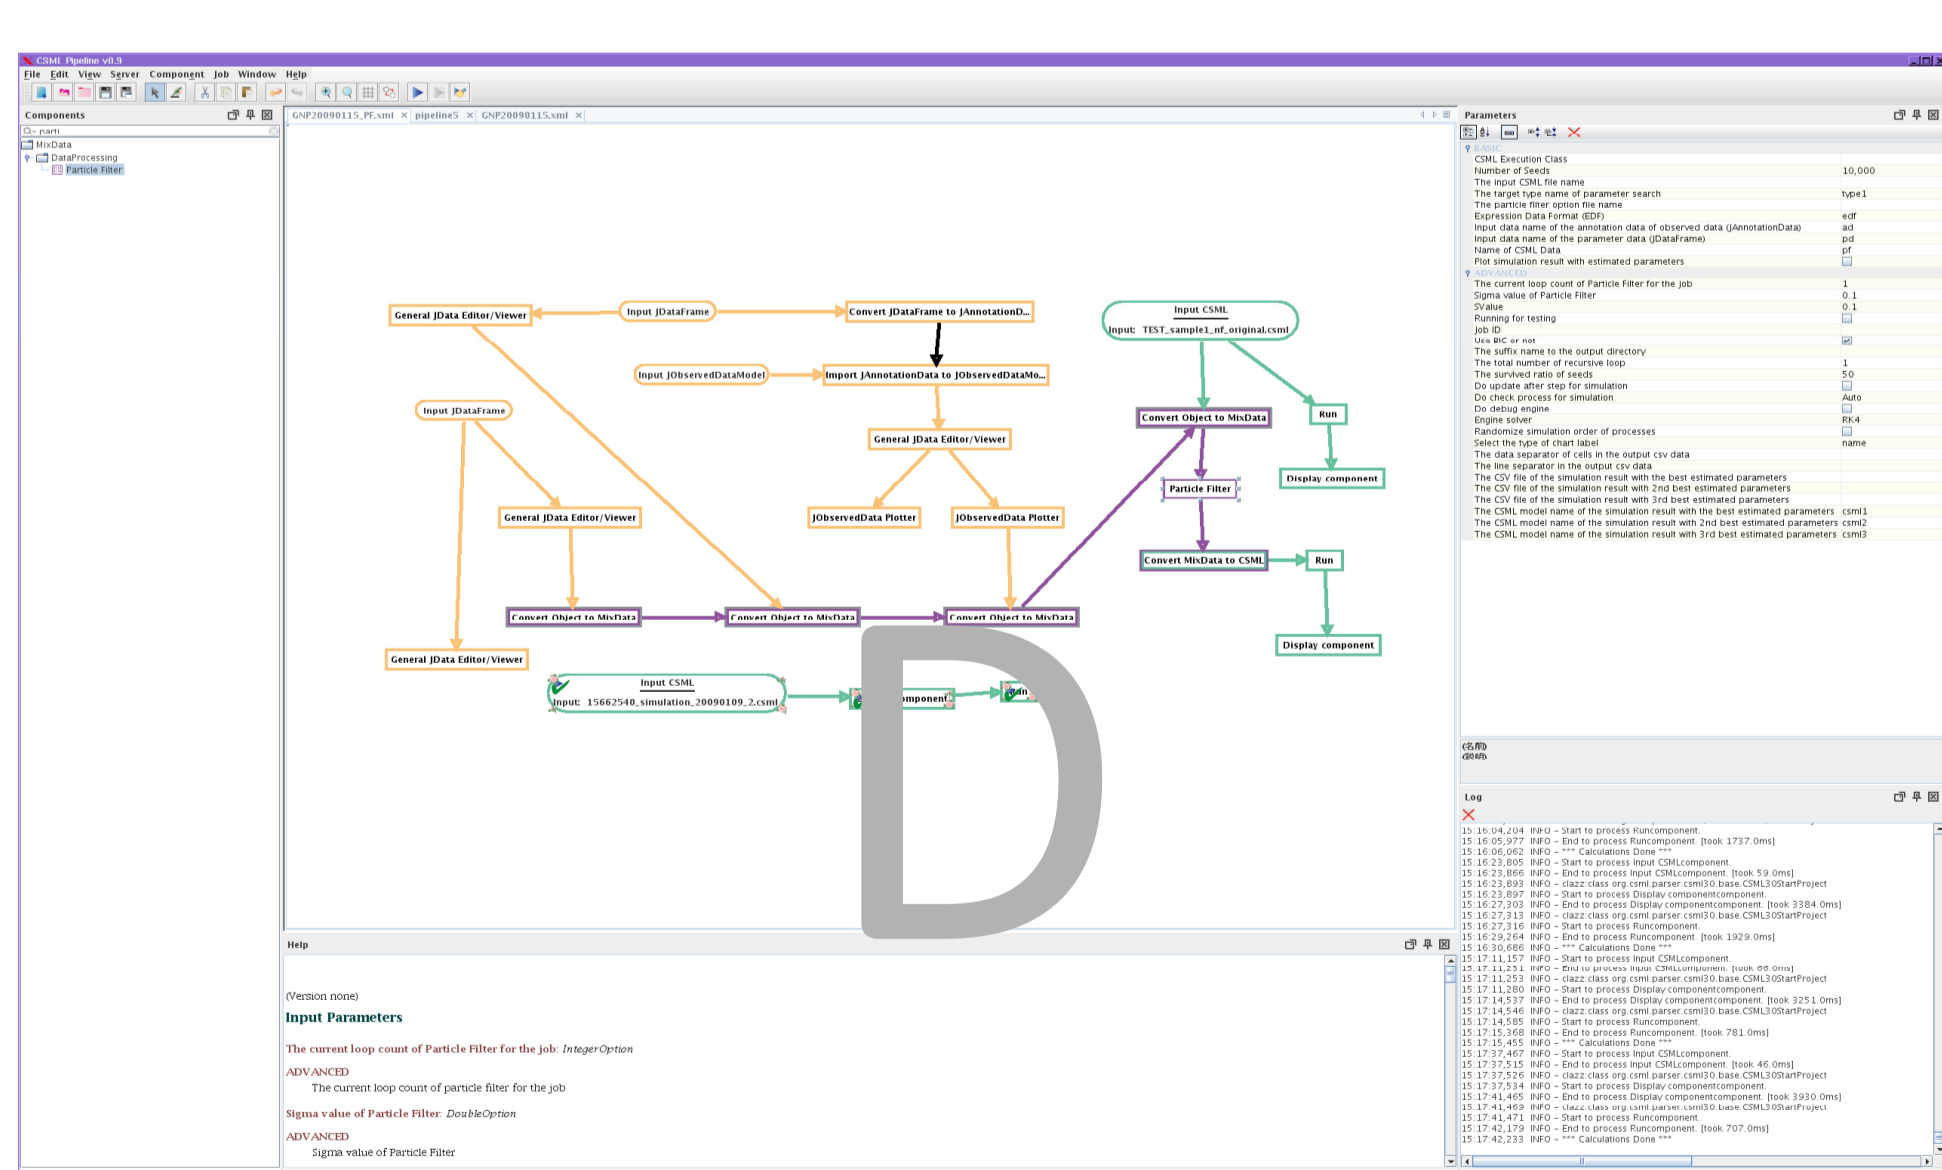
CSML Pipeline v0.9

File Edit View Server Component Job Window Help

Components

parti

MixData
DataProcessing
Particle Filter

GNP20090115_PF.xml × pipeline5 × GNP20090115.xml ×

General JData Editor/Viewer
Input JDataFrame
Convert JDataFrame to JAnnotationD...
Input CSML
Input: TEST_sample1_nf_original.csml
Input JObservedDataModel
Import JAnnotationData to JObservedDataMo...
Input JDataFrame
General JData Editor/Viewer
Convert Object to MixData
Run
Display component
Particle Filter
General JData Editor/Viewer
JObservedData Plotter
JObservedData Plotter
Convert MixData to CSML
Run
Convert Object to MixData
Convert Object to MixData
Convert Object to MixData
Display component
General JData Editor/Viewer
Input CSML
Input: 15662540_simulation_20090109_2.csml
mponent
Run

D

Parameters

BASIC
| | |
|---|---|
| CSML Execution Class | |
| Number of Seeds | 10,000 |
| The input CSML file name | |
| The target type name of parameter search | type1 |
| The particle filter option file name | |
| Expression Data Format (EDF) | edf |
| Input data name of the annotation data of observed data (JAnnotationData) | ad |
| Input data name of the parameter data (JDataFrame) | pd |
| Name of CSML Data | pf |
| Plot simulation result with estimated parameters | |

ADVANCED
| | |
|---|---|
| The current loop count of Particle Filter for the job | 1 |
| Sigma value of Particle Filter | 0.1 |
| SValue | 0.1 |
| Running for testing | |
| Job ID | |
| Use BIC or not | |
| The suffix name to the output directory | |
| The total number of recursive loop | 1 |
| The survived ratio of seeds | 50 |
| Do update after step for simulation | |
| Do check process for simulation | Auto |
| Do debug engine | |
| Engine solver | RK4 |
| Randomize simulation order of processes | |
| Select the type of chart label | name |
| The data separator of cells in the output csv data | |
| The line separator in the output csv data | |
| The CSV file of the simulation result with the best estimated parameters | |
| The CSV file of the simulation result with 2nd best estimated parameters | |
| The CSV file of the simulation result with 3rd best estimated parameters | |
| The CSML model name of the simulation result with the best estimated parameters | csml1 |
| The CSML model name of the simulation result with 2nd best estimated parameters | csml2 |
| The CSML model name of the simulation result with 3rd best estimated parameters | csml3 |

(名前)
(説明)

Log

15:16:04,204 INFO – Start to process Runcomponent.
15:16:05,977 INFO – End to process Runcomponent. [took 1737.0ms]
15:16:06,062 INFO – *** Calculations Done ***
15:16:23,805 INFO – Start to process Input CSMLcomponent.
15:16:23,866 INFO – End to process Input CSMLcomponent. [took 59.0ms]
15:16:23,893 INFO – clazz:class org.csml.parser.csml30.base.CSML30StartProject
15:16:23,897 INFO – Start to process Display componentcomponent.
15:16:27,303 INFO – End to process Display componentcomponent. [took 3384.0ms]
15:16:27,313 INFO – clazz:class org.csml.parser.csml30.base.CSML30StartProject
15:16:27,316 INFO – Start to process Runcomponent.
15:16:29,264 INFO – End to process Runcomponent. [took 1929.0ms]
15:16:30,686 INFO – *** Calculations Done ***
15:17:11,157 INFO – Start to process Input CSMLcomponent.
15:17:11,231 INFO – End to process Input CSMLcomponent. [took 66.0ms]
15:17:11,253 INFO – clazz:class org.csml.parser.csml30.base.CSML30StartProject
15:17:11,280 INFO – Start to process Display componentcomponent.
15:17:14,537 INFO – End to process Display componentcomponent. [took 3251.0ms]
15:17:14,546 INFO – clazz:class org.csml.parser.csml30.base.CSML30StartProject
15:17:14,585 INFO – Start to process Runcomponent.
15:17:15,368 INFO – End to process Runcomponent. [took 781.0ms]
15:17:15,455 INFO – *** Calculations Done ***
15:17:37,467 INFO – Start to process Input CSMLcomponent.
15:17:37,515 INFO – End to process Input CSMLcomponent. [took 46.0ms]
15:17:37,526 INFO – clazz:class org.csml.parser.csml30.base.CSML30StartProject
15:17:37,534 INFO – Start to process Display componentcomponent.
15:17:41,465 INFO – End to process Display componentcomponent. [took 3930.0ms]
15:17:41,469 INFO – clazz:class org.csml.parser.csml30.base.CSML30StartProject
15:17:41,471 INFO – Start to process Runcomponent.
15:17:42,179 INFO – End to process Runcomponent. [took 707.0ms]
15:17:42,233 INFO – *** Calculations Done ***

Help

(Version none)
Input Parameters

The current loop count of Particle Filter for the job: IntegerOption
ADVANCED
The current loop count of particle filter for the job

Sigma value of Particle Filter: DoubleOption
ADVANCED
Sigma value of Particle Filter